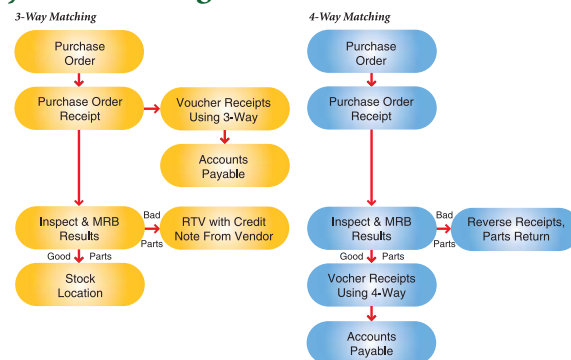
3-Way Matching

Purchase Order

Purchase Order Receipt

Voucher Receipts Using 3-Way

Accounts Payable

Inspect & MRB Results

Bad Parts

RTV with Credit Note From Vendor

Good Parts

Stock Location

4-Way Matching

Purchase Order

Purchase Order Receipt

Inspect & MRB Results

Bad Parts

Reverse Receipts, Parts Return

Good Parts

Vocher Receipts Using 4-Way

Accounts Payable